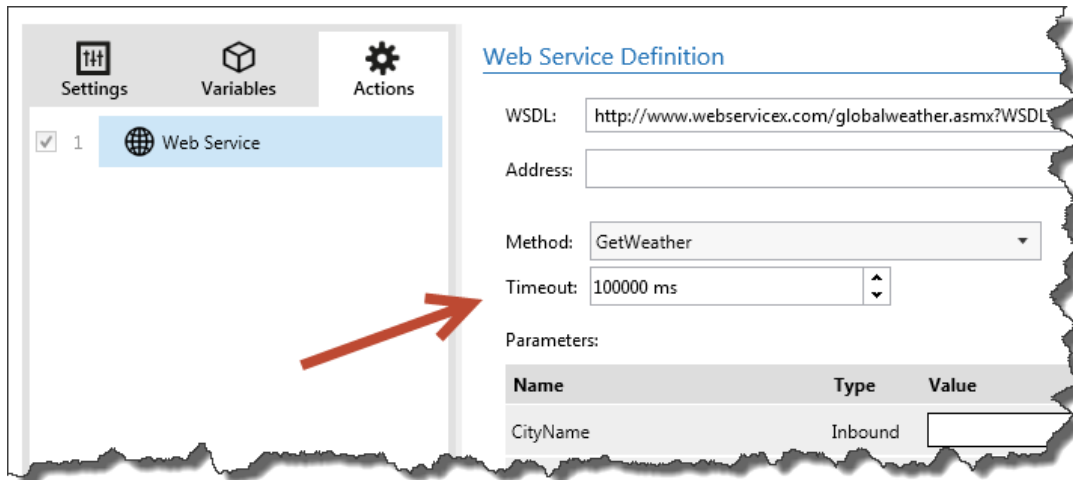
Settings
Variables
Actions

1 Web Service

Web Service Definition

WSDL: http://www.webservicex.com/globalweather.asmx?WSDL

Address:

Method: GetWeather

Timeout: 100000 ms

Parameters:

| Name | Type | Value |
|---|---|---|
| CityName | Inbound | |